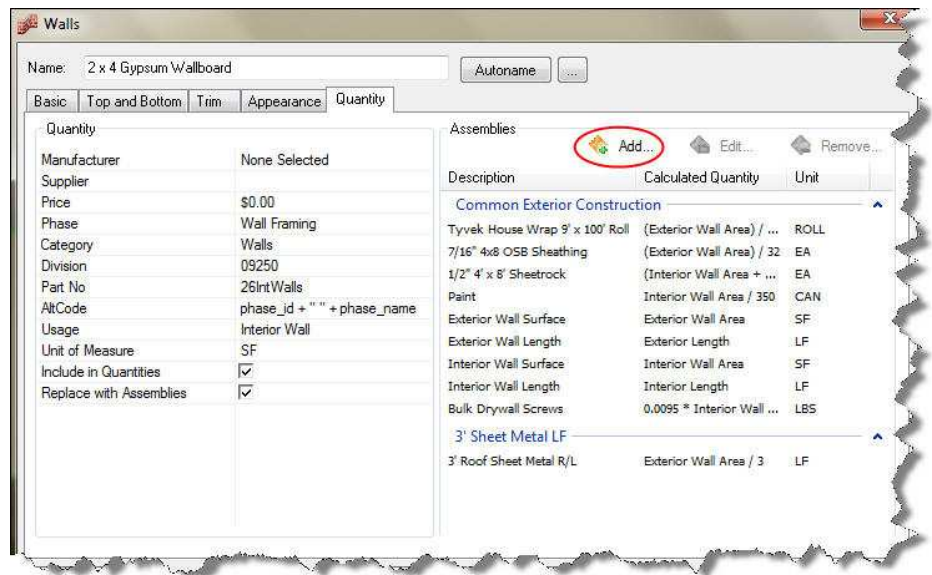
Walls

Name: 2 x 4 Gypsum Wallboard

Autoname ...

Basic | Top and Bottom | Trim | Appearance | Quantity

Quantity

| | |
|---|---|
| Manufacturer | None Selected |
| Supplier | |
| Price | $0.00 |
| Phase | Wall Framing |
| Category | Walls |
| Division | 09250 |
| Part No | 26IntWalls |
| AltCode | phase_id + " " + phase_name |
| Usage | Interior Wall |
| Unit of Measure | SF |
| Include in Quantities | ☑ |
| Replace with Assemblies | ☑ |

Assemblies

Add... Edit... Remove...

| Description | Calculated Quantity | Unit |
|---|---|---|
| Common Exterior Construction | | |
| Tyvek House Wrap 9' x 100' Roll | (Exterior Wall Area) / ... | ROLL |
| 7/16" 4x8 OSB Sheathing | (Exterior Wall Area) / 32 | EA |
| 1/2" 4' x 8' Sheetrock | (Interior Wall Area + ... | EA |
| Paint | Interior Wall Area / 350 | CAN |
| Exterior Wall Surface | Exterior Wall Area | SF |
| Exterior Wall Length | Exterior Length | LF |
| Interior Wall Surface | Interior Wall Area | SF |
| Interior Wall Length | Interior Length | LF |
| Bulk Drywall Screws | 0.0095 * Interior Wall ... | LBS |
| 3' Sheet Metal LF | | |
| 3' Roof Sheet Metal R/L | Exterior Wall Area / 3 | LF |